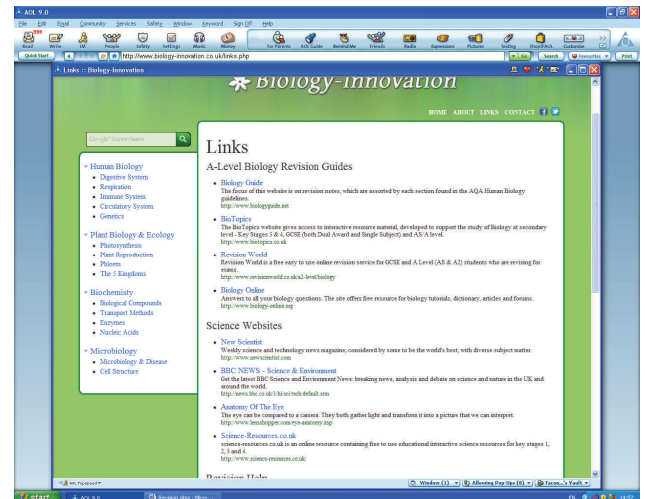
AOL 9.0

File Edit Email Community Services Safety Window Keyword Sign Off Help

Read Write IM People Safety Settings Music Money For Parents AOL Guide Remind Me Friends Radio Expressions Pictures Texting Shop@AOL Customize

Quick Start http://www.biology-innovation.co.uk/links.php Go Search Favorites Print

Links :: Biology-Innovation

Biology-Innovation

HOME ABOUT LINKS CONTACT

Google Custom Search

Human Biology
- Digestive System
- Respiration
- Immune System
- Circulatory System
- Genetics

Plant Biology & Ecology
- Photosynthesis
- Plant Reproduction
- Phloem
- The 5 Kingdoms

Biochemistry
- Biological Compounds
- Transport Methods
- Enzymes
- Nucleic Acids

Microbiology
- Microbiology & Disease
- Cell Structure

Links

A-Level Biology Revision Guides

- Biology Guide
The focus of this website is on revision notes, which are assorted by each section found in the AQA Human Biology guidelines.
http://www.biologyguide.net

- BioTopics
The BioTopics website gives access to interactive resource material, developed to support the study of Biology at secondary level - Key Stages 3 & 4, GCSE (both Dual Award and Single Subject) and AS/A level.
http://www.biotopics.co.uk

- Revision World
Revision World is a free easy to use online revision service for GCSE and A Level (AS & A2) students who are revising for exams.
http://www.revisionworld.co.uk/a2-level/biology

- Biology Online
Answers to all your biology questions. The site offers free resource for biology tutorials, dictionary, articles and forums.
http://www.biology-online.org

Science Websites

- New Scientist
Weekly science and technology news magazine, considered by some to be the world's best, with diverse subject matter.
http://www.newscientist.com

- BBC NEWS - Science & Environment
Get the latest BBC Science and Environment News: breaking news, analysis and debate on science and nature in the UK and around the world.
http://news.bbc.co.uk/1/hi/sci/tech/default.stm

- Anatomy Of The Eye
The eye can be compared to a camera. They both gather light and transform it into a picture that we can interpret.
http://www.lensshopper.com/eye-anatomy.asp

- Science-Resources.co.uk
science-resources.co.uk is an online resource containing free to use educational/interactive science resources for key stages 1, 2, 3 and 4.
http://www.science-resources.co.uk/

Revision Help

Window (1) Allowing Pop Ups (0) Tacon...'s Vault

start AOL 9.0 Revision sites - Micro... EN 14:57